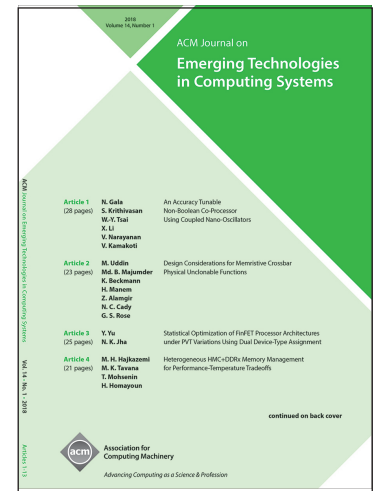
2018
Volume 14, Number 1

ACM Journal on

Emerging Technologies in Computing Systems

ACM Journal on Emerging Technologies in Computing Systems

Vol. 14 · No. 1 · 2018

Articles 1-13

Article 1
(28 pages)
N. Gala
S. Krithivasan
W.-Y. Tsai
X. Li
V. Narayanan
V. Kamakoti
An Accuracy Tunable Non-Boolean Co-Processor Using Coupled Nano-Oscillators

Article 2
(23 pages)
M. Uddin
Md. B. Majumder
K. Beckmann
H. Manem
Z. Alamgir
N. C. Cady
G. S. Rose
Design Considerations for Memristive Crossbar Physical Unclonable Functions

Article 3
(25 pages)
Y. Yu
N. K. Jha
Statistical Optimization of FinFET Processor Architectures under PVT Variations Using Dual Device-Type Assignment

Article 4
(21 pages)
M. H. Hajkazemi
M. K. Tavana
T. Mohsenin
H. Homayoun
Heterogeneous HMC+DDRx Memory Management for Performance-Temperature Tradeoffs

continued on back cover

acm

Association for Computing Machinery

Advancing Computing as a Science & Profession